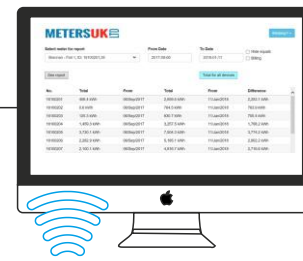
METERSUK

Select meter for report

From Date

To Date

Hide equals

Billing

Clear report

Total for all devices

| No. | Total | From | Total | From | Difference |
|---|---|---|---|---|---|
| 1616020T | 966.4 kWh | 06/Sep/2017 | 3,609.5 kWh | 11/Jan/2018 | 2,650.1 kWh |
| 1616020J | 0.0 kWh | 06/Sep/2017 | 784.0 kWh | 11/Jan/2018 | 784.0 kWh |
| 1616020Q | 125.5 kWh | 06/Sep/2017 | 930.7 kWh | 11/Jan/2018 | 795.4 kWh |
| 1616020S | 1,625.5 kWh | 06/Sep/2017 | 3,357.5 kWh | 11/Jan/2018 | 1,768.2 kWh |
| 1616020T | 3,720.1 kWh | 06/Sep/2017 | 7,509.0 kWh | 11/Jan/2018 | 3,719.0 kWh |
| 1616020V | 2,262.9 kWh | 06/Sep/2017 | 5,185.1 kWh | 11/Jan/2018 | 2,662.2 kWh |
| 1616020X | 2,160.1 kWh | 06/Sep/2017 | 4,616.7 kWh | 11/Jan/2018 | 2,716.0 kWh |